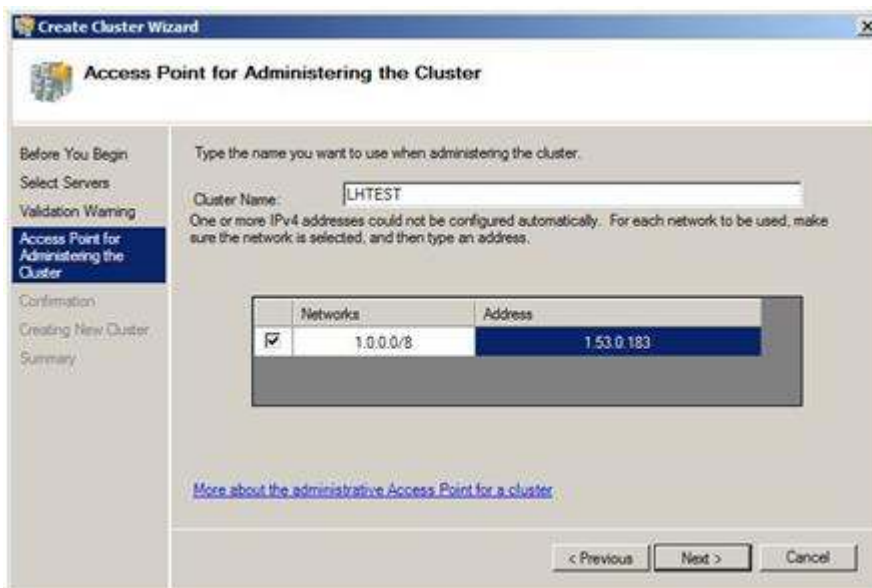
Create Cluster Wizard

Access Point for Administering the Cluster

Before You Begin
Select Servers
Validation Warning
Access Point for Administering the Cluster
Confirmation
Creating New Cluster
Summary

Type the name you want to use when administering the cluster.

Cluster Name: LHTEST

One or more IPv4 addresses could not be configured automatically. For each network to be used, make sure the network is selected, and then type an address.

| | Networks | Address |
|---|---|---|
| ☑ | 1.0.0.0/8 | 1.53.0.183 |

More about the administrative Access Point for a cluster

< Previous Next > Cancel